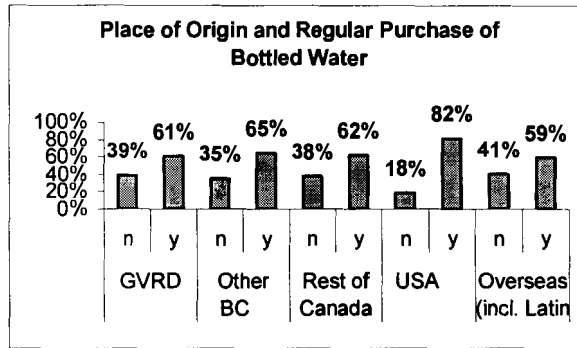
Place of Origin and Regular Purchase of Bottled Water

100%
80%
60%
40%
20%
0%

39% 61% 35% 65% 38% 62% 18% 82% 41% 59%

| n | y | n | y | n | y | n | y | n | y |
|---|---|---|---|---|---|---|---|---|---|
| GVRD | | Other BC | | Rest of Canada | | USA | | Overseas (incl. Latin | |